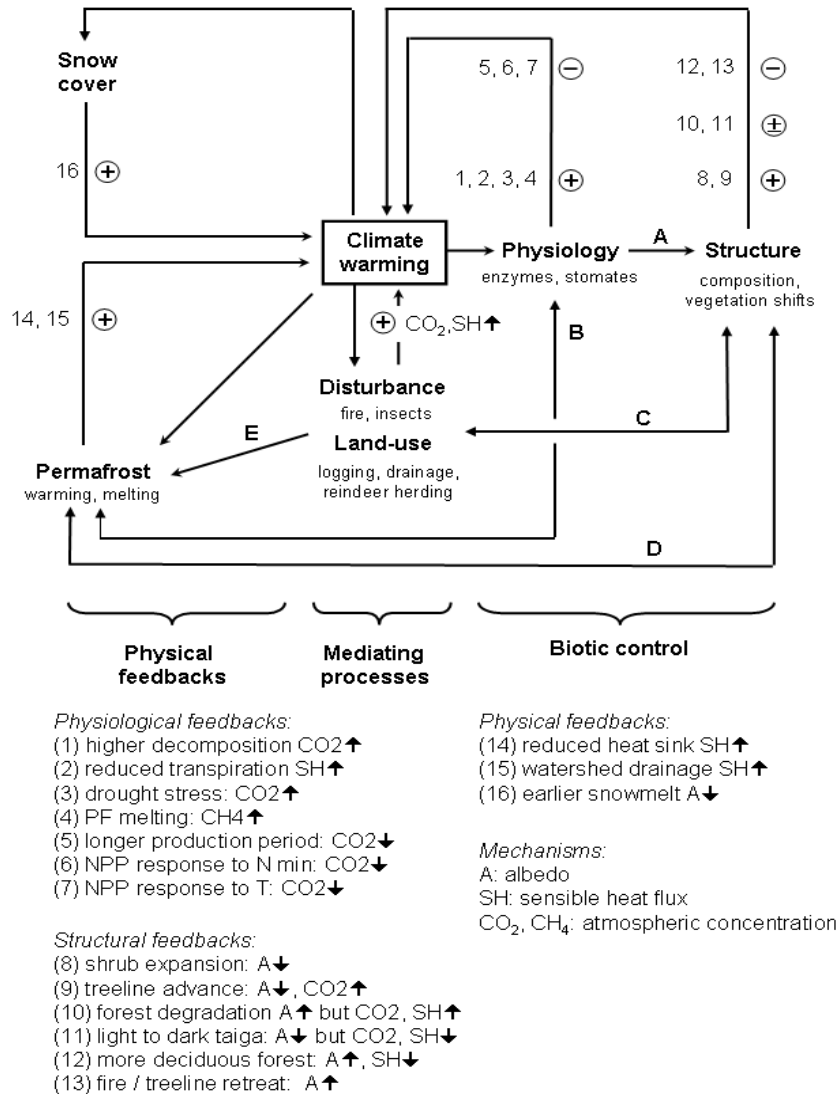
Snow cover

16 ⊕

5, 6, 7 ⊖

1, 2, 3, 4 ⊕

12, 13 ⊖

10, 11 ±

8, 9 ⊕

Climate warming

Physiology
enzymes, stomates

A

Structure
composition, vegetation shifts

14, 15 ⊕

⊕ $CO_2$,SH↑

B

Disturbance
fire, insects

C

E

Land-use
logging, drainage, reindeer herding

Permafrost
warming, melting

D

Physical feedbacks

Mediating processes

Biotic control

Physiological feedbacks:
(1) higher decomposition CO2↑
(2) reduced transpiration SH↑
(3) drought stress: CO2↑
(4) PF melting: CH4↑
(5) longer production period: CO2↓
(6) NPP response to N min: CO2↓
(7) NPP response to T: CO2↓

Structural feedbacks:
(8) shrub expansion: A↓
(9) treeline advance: A↓, CO2↑
(10) forest degradation A↑ but CO2, SH↑
(11) light to dark taiga: A↓ but CO2, SH↓
(12) more deciduous forest: A↑, SH↓
(13) fire / treeline retreat: A↑

Physical feedbacks:
(14) reduced heat sink SH↑
(15) watershed drainage SH↑
(16) earlier snowmelt A↓

Mechanisms:
A: albedo
SH: sensible heat flux
$CO_2$, $CH_4$: atmospheric concentration